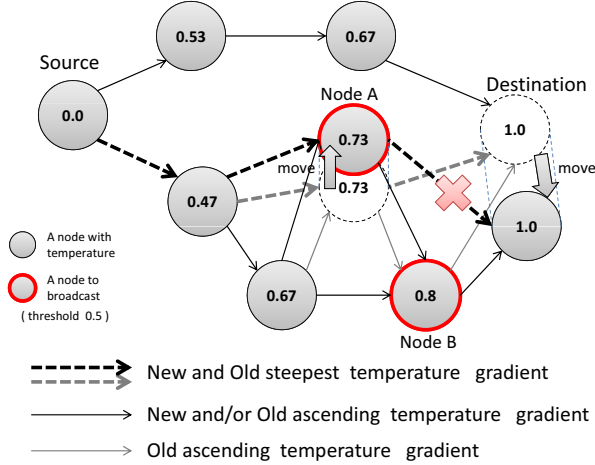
Source
0.53
0.67
Destination
Node A
0.0
0.73
1.0
move
0.73
move
0.47
1.0
A node with temperature
A node to broadcast
( threshold 0.5 )
0.67
0.8
Node B
New and Old steepest temperature gradient
New and/or Old ascending temperature gradient
Old ascending temperature gradient